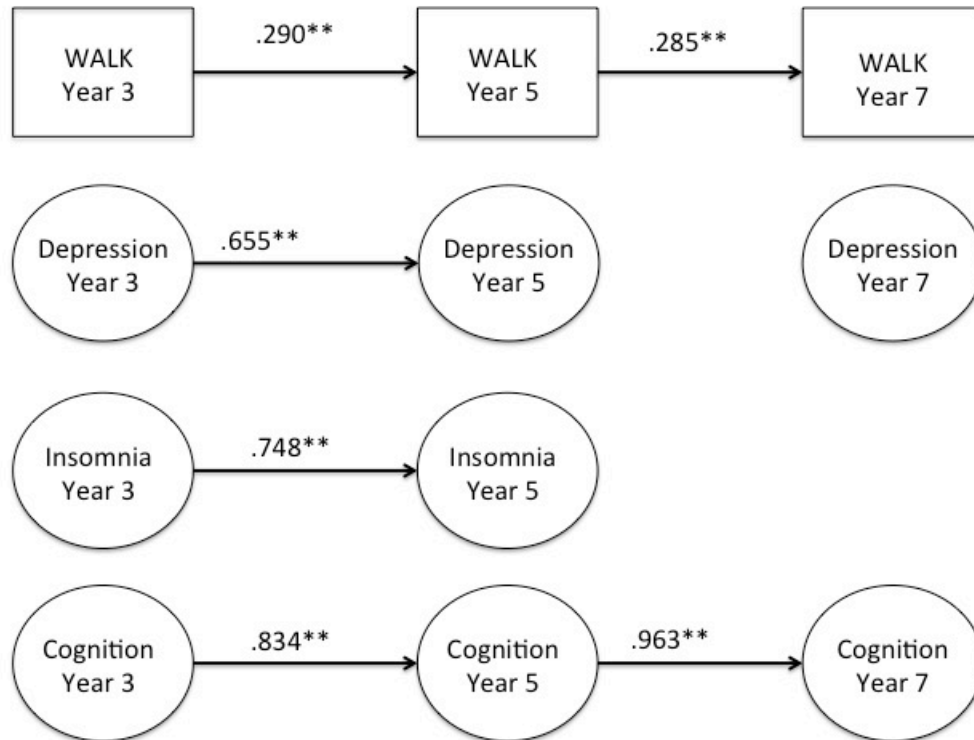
WALK Year 3

.290**

WALK Year 5

.285**

WALK Year 7

Depression Year 3

.655**

Depression Year 5

Depression Year 7

Insomnia Year 3

.748**

Insomnia Year 5

Cognition Year 3

.834**

Cognition Year 5

.963**

Cognition Year 7